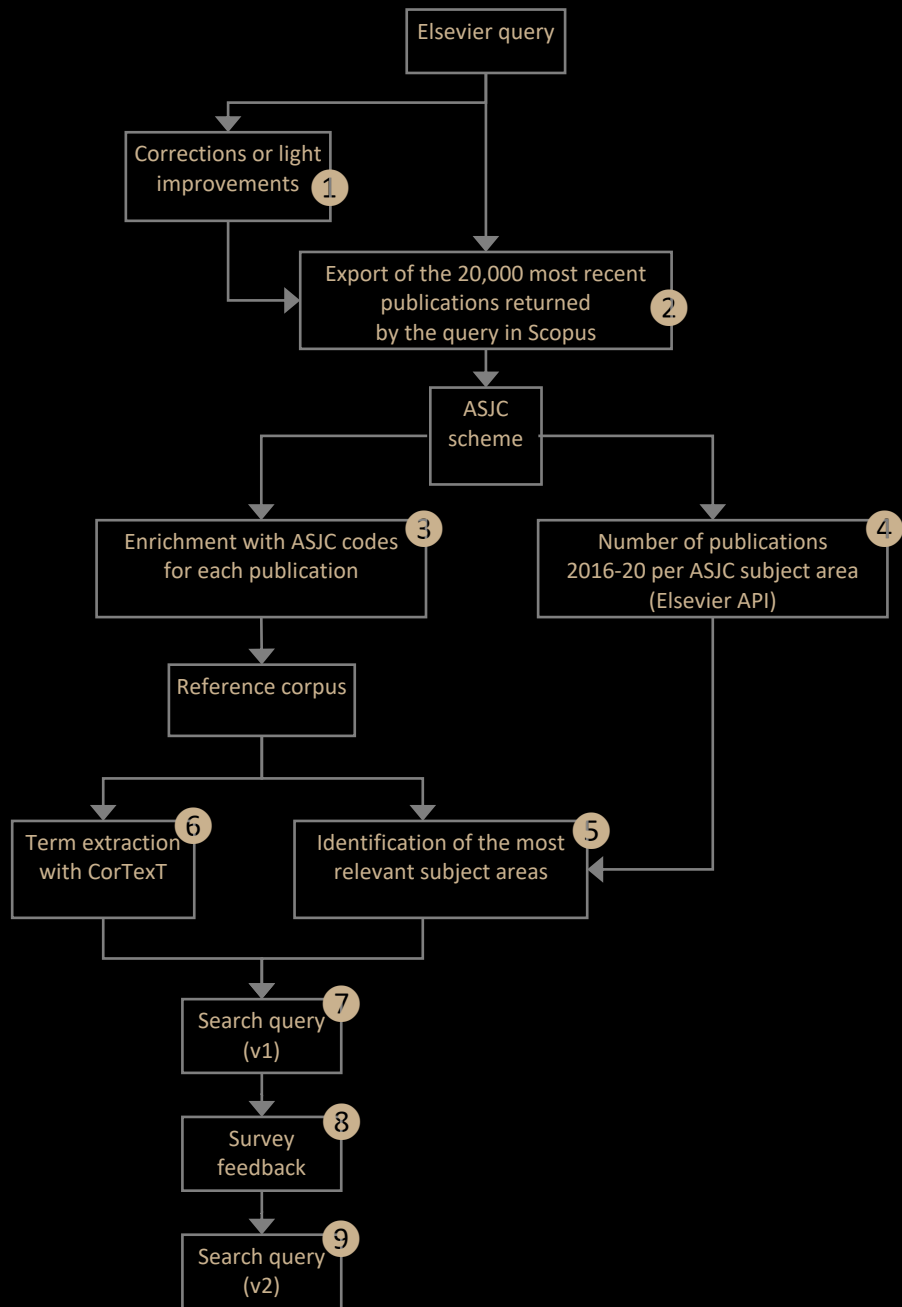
Elsevier query

Corrections or light improvements 1

Export of the 20,000 most recent publications returned by the query in Scopus 2

ASJC scheme

Enrichment with ASJC codes for each publication 3

Number of publications 2016-20 per ASJC subject area (Elsevier API) 4

Reference corpus

Term extraction with CorTexT 6

Identification of the most relevant subject areas 5

Search query (v1) 7

Survey feedback 8

Search query (v2) 9